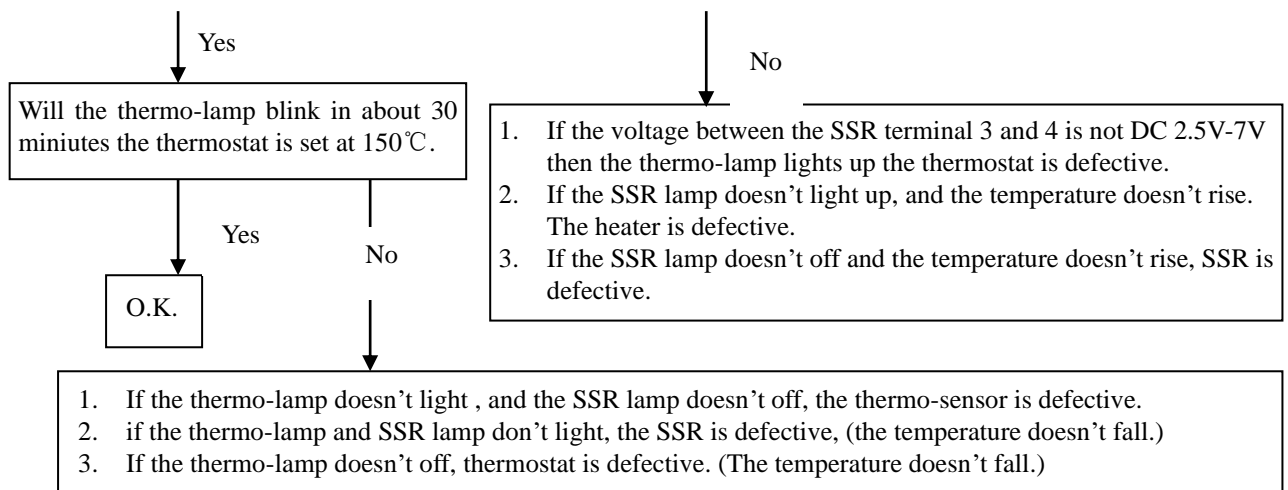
Yes

Will the thermo-lamp blink in about 30 miniutes the thermostat is set at 150℃.

Yes

No

O.K.

No

1. If the voltage between the SSR terminal 3 and 4 is not DC 2.5V-7V then the thermo-lamp lights up the thermostat is defective.
2. If the SSR lamp doesn't light up, and the temperature doesn't rise. The heater is defective.
3. If the SSR lamp doesn't off and the temperature doesn't rise, SSR is defective.

1. If the thermo-lamp doesn't light , and the SSR lamp doesn't off, the thermo-sensor is defective.
2. if the thermo-lamp and SSR lamp don't light, the SSR is defective, (the temperature doesn't fall.)
3. If the thermo-lamp doesn't off, thermostat is defective. (The temperature doesn't fall.)